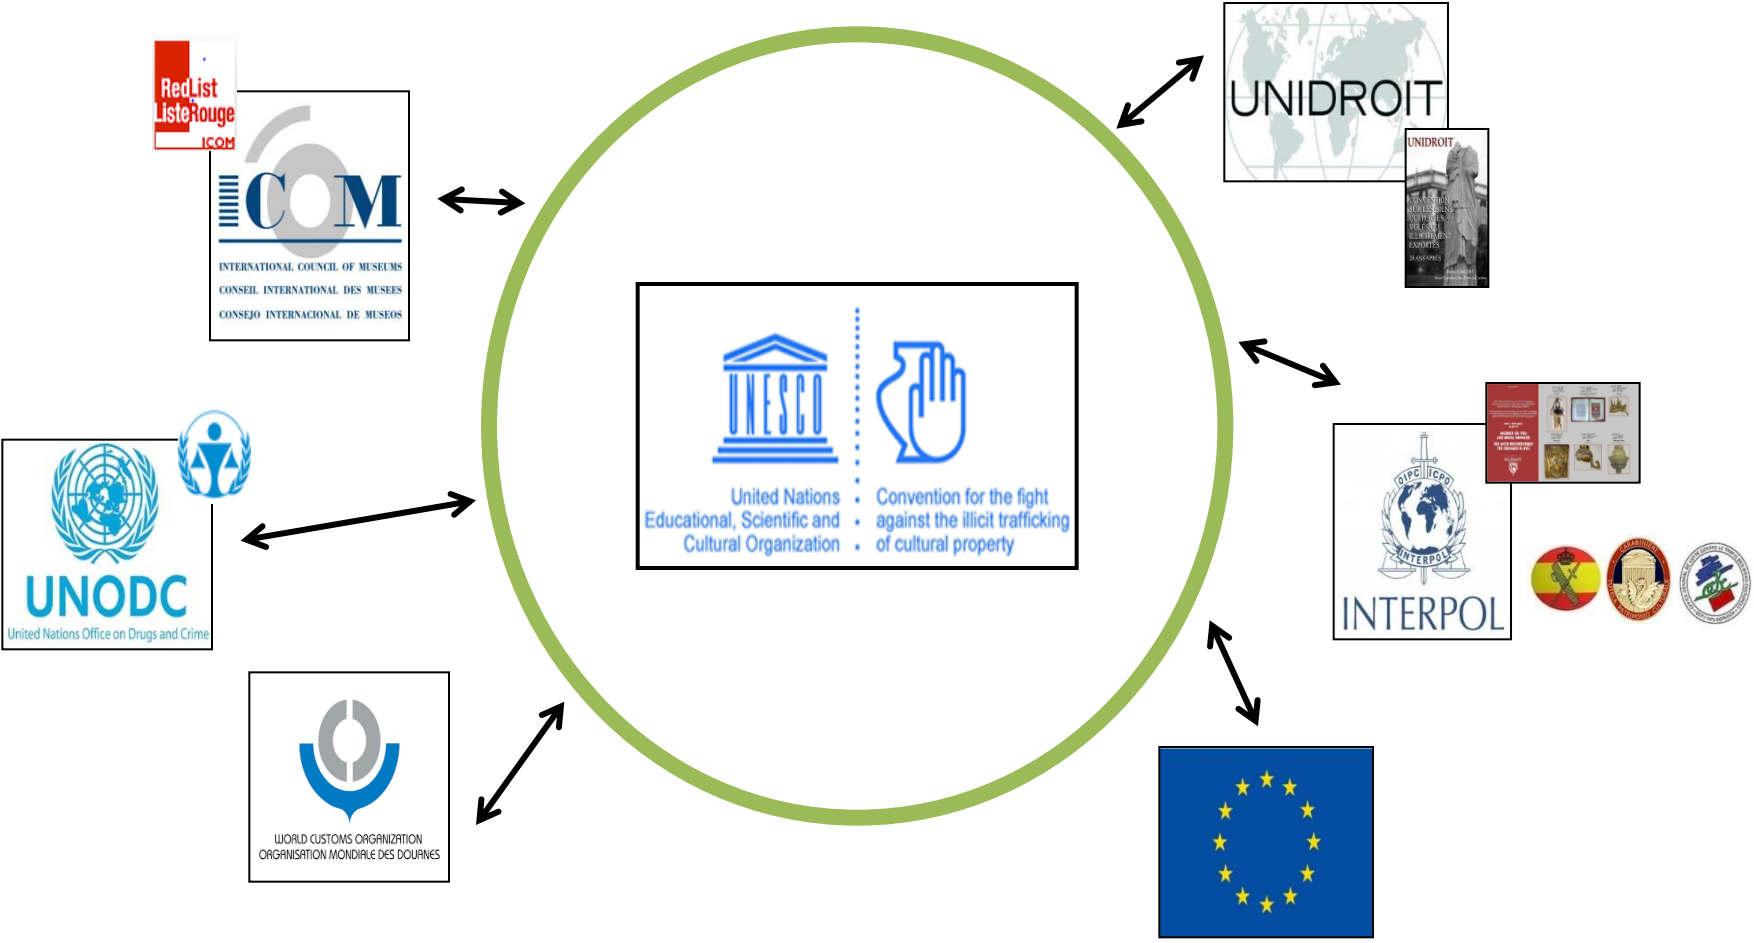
UNESCO

United Nations Educational, Scientific and Cultural Organization

Convention for the fight against the illicit trafficking of cultural property

RedList ListeRouge ICOM

ICOM

INTERNATIONAL COUNCIL OF MUSEUMS
CONSEIL INTERNATIONAL DES MUSEES
CONSEJO INTERNACIONAL DE MUSEOS

UNODC
United Nations Office on Drugs and Crime

WORLD CUSTOMS ORGANIZATION
ORGANISATION MONDIALE DES DOUANES

UNIDROIT

UNIDROIT

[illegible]

OIPC ICPO
INTERPOL

INTERPOL

CARABINIERI